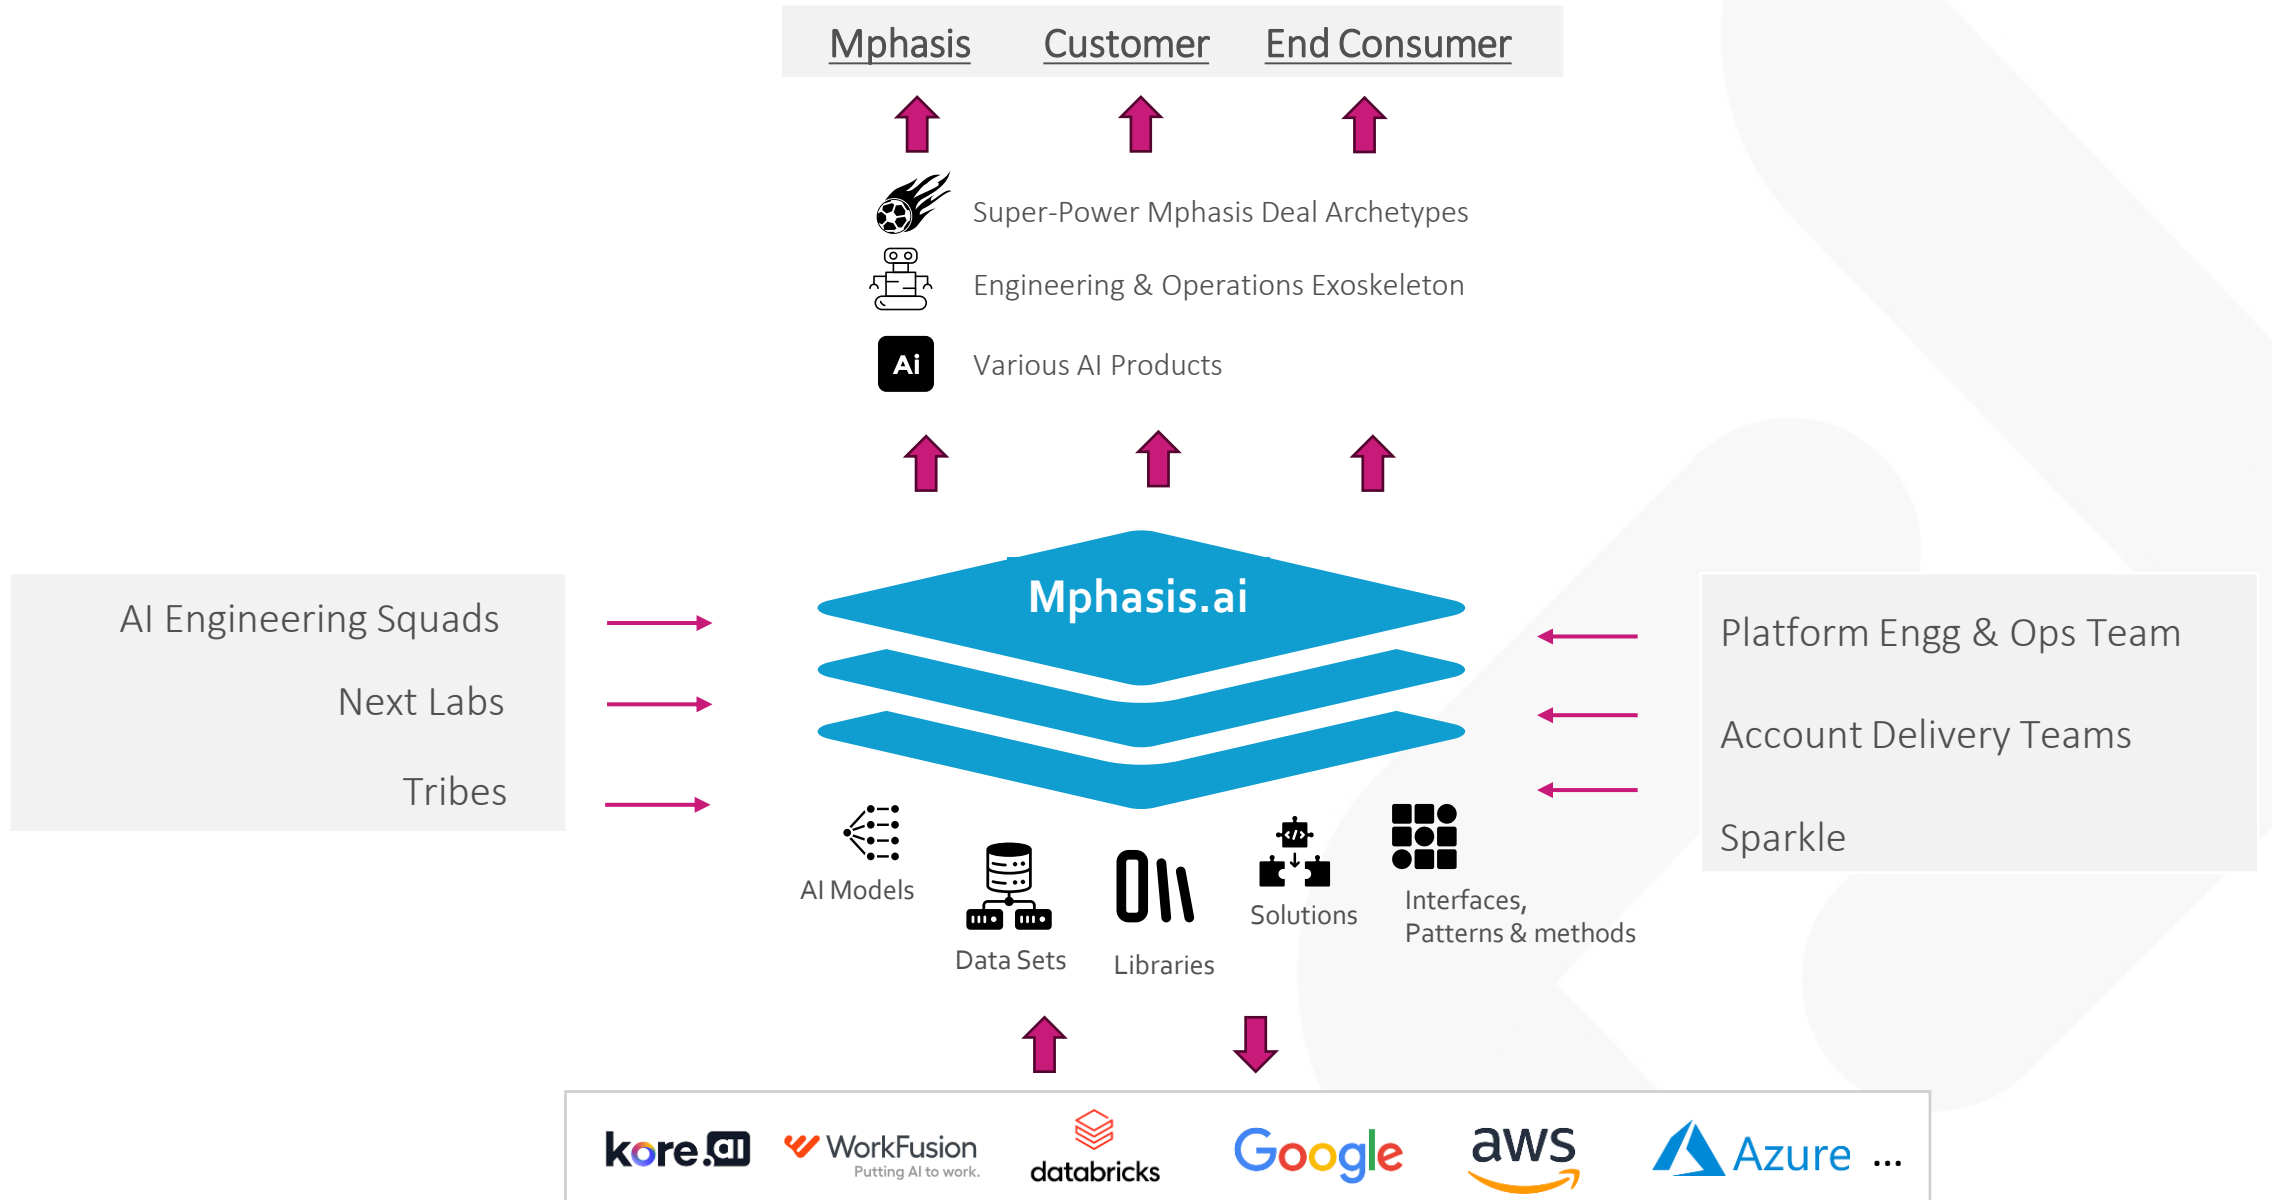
Mphasis Customer End Consumer

Super-Power Mphasis Deal Archetypes

Engineering & Operations Exoskeleton

Ai

Various AI Products

AI Engineering Squads

Next Labs

Tribes

Mphasis.ai

Platform Engg & Ops Team

Account Delivery Teams

Sparkle

AI Models

Data Sets

Libraries

Solutions

Interfaces, Patterns & methods

kore.ai WorkFusion Putting AI to work. databricks Google aws Azure ...